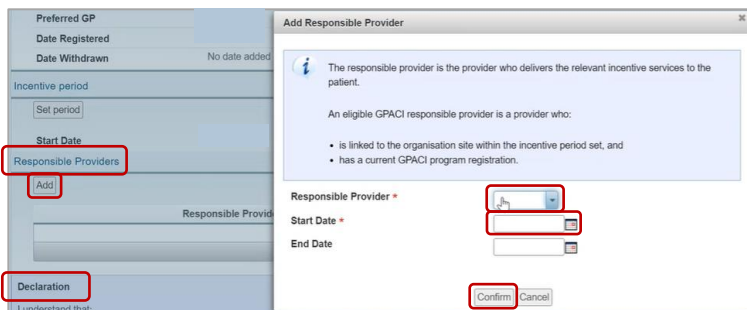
Preferred GP
Date Registered
Date Withdrawn No date added
Incentive period
Set period
Start Date
Responsible Providers
Add
Responsible Provid
Declaration
I understand that:

Add Responsible Provider
×

The responsible provider is the provider who delivers the relevant incentive services to the patient.

An eligible GPACI responsible provider is a provider who:

• is linked to the organisation site within the incentive period set, and
• has a current GPACI program registration.

Responsible Provider *
Start Date *
End Date

Confirm Cancel